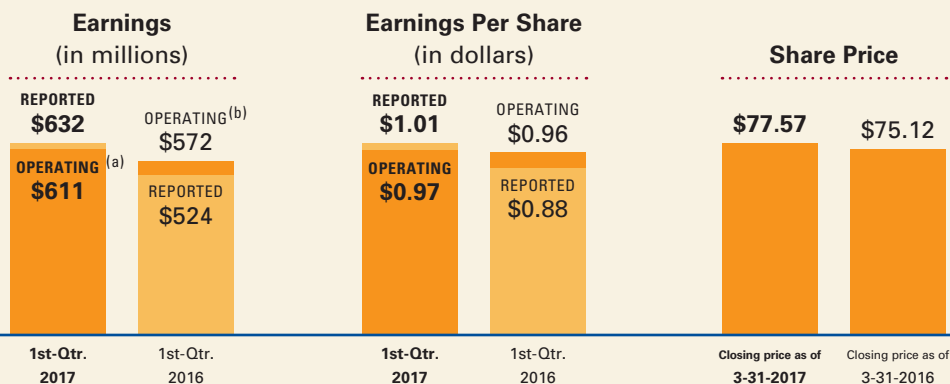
Earnings
(in millions)

REPORTED
$632

OPERATING$^{(a)}$
$611

OPERATING$^{(b)}$
$572

REPORTED
$524

1st-Qtr.
2017

1st-Qtr.
2016

Earnings Per Share
(in dollars)

REPORTED
$1.01

OPERATING
$0.97

OPERATING
$0.96

REPORTED
$0.88

1st-Qtr.
2017

1st-Qtr.
2016

Share Price

$77.57

$75.12

Closing price as of
3-31-2017

Closing price as of
3-31-2016